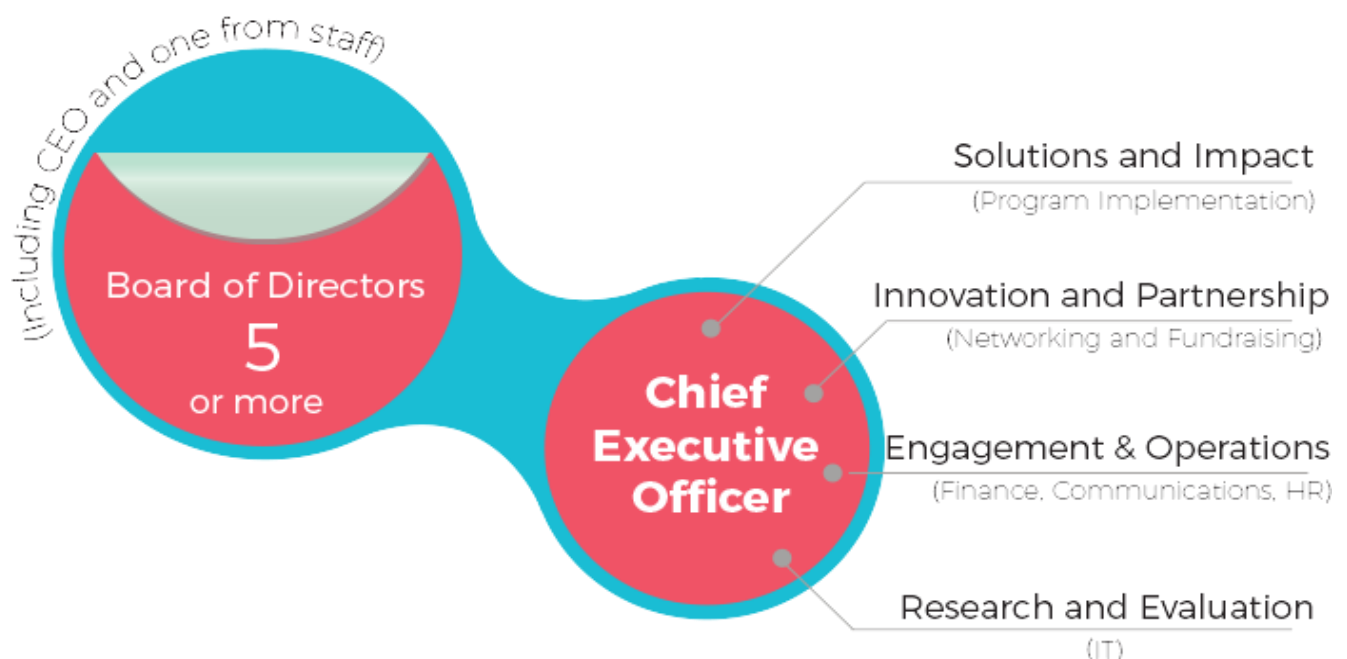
(Including CEO and one from staff)

Board of Directors
5
or more

Chief Executive Officer

Solutions and Impact
(Program Implementation)

Innovation and Partnership
(Networking and Fundraising)

Engagement & Operations
(Finance, Communications, HR)

Research and Evaluation
(IT)